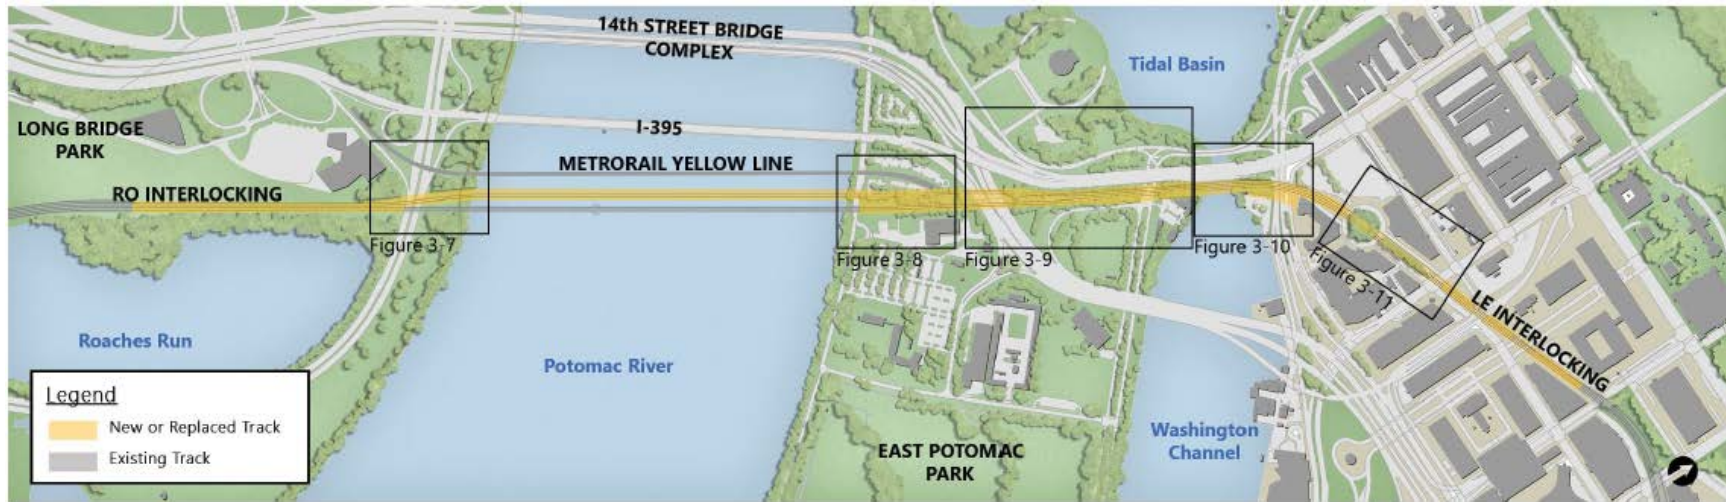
14th STREET BRIDGE COMPLEX

Tidal Basin

LONG BRIDGE PARK

I-395

METRORAIL YELLOW LINE

RO INTERLOCKING

Figure 3-7

Figure 3-8

Figure 3-9

Figure 3-10

Figure 3-11

LE INTERLOCKING

Roaches Run

Potomac River

Legend
New or Replaced Track
Existing Track

EAST POTOMAC PARK

Washington Channel